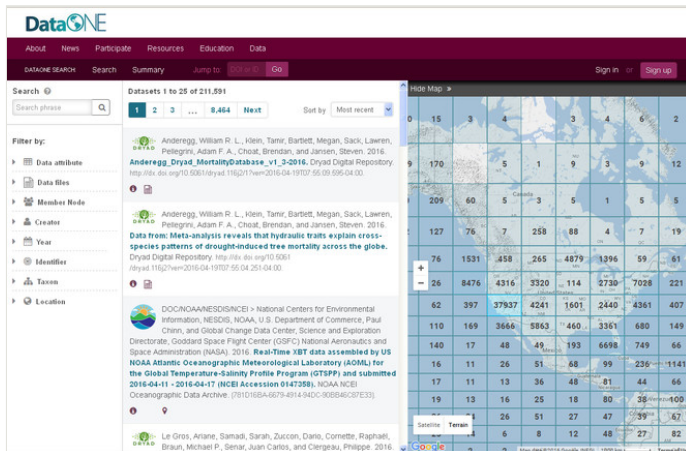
DataONE

About News Participate Resources Education Data

DATAONE SEARCH Search Summary Jump to DOI or ID Go Sign in or Sign up

Search

Search phrase

Filter by:

Data attribute

Data files

Member Node

Creator

Year

Identifier

Taxon

Location

Datasets 1 to 25 of 211,591

1 2 3 ... 8,464 Next

Sort by Most recent

Anderegg, William R. L., Klein, Tamir, Bartlett, Megan, Sack, Lawren, Pellegrini, Adam F. A., Choat, Brendan, and Jansen, Steven. 2016. Anderegg_Dryad_MortalityDatabase_v1_3-2016. Dryad Digital Repository. http://dx.doi.org/10.5061/dryad.116j2/1?ver=2016-04-19T07:55:09.596-04:00.

Anderegg, William R. L., Klein, Tamir, Bartlett, Megan, Sack, Lawren, Pellegrini, Adam F. A., Choat, Brendan, and Jansen, Steven. 2016. Data from: Meta-analysis reveals that hydraulic traits explain cross-species patterns of drought-induced tree mortality across the globe. Dryad Digital Repository. http://dx.doi.org/10.5061/dryad.116j2?ver=2016-04-19T07:55:04.251-04:00.

DOC/NOAA/NESDIS/NCEI > National Centers for Environmental Information, NESDIS, NOAA, U.S. Department of Commerce, Paul Chinn, and Global Change Data Center, Science and Exploration Directorate, Goddard Space Flight Center (GSFC) National Aeronautics and Space Administration (NASA). 2016. Real-Time XBT data assembled by US NOAA Atlantic Oceanographic Meteorological Laboratory (AOML) for the Global Temperature-Salinity Profile Program (GTSPP) and submitted 2016-04-11 - 2016-04-17 (NCEI Accession 0147358). NOAA NCEI Oceanographic Data Archive. {781D16BA-6679-4914-94DC-90BB46C87E33}.

Le Gros, Ariane, Samadi, Sarah, Zuccon, Dario, Cornette, Raphaël, Braun, Michael P., Senar, Juan Carlos, and Clergeau, Philippe. 2016.

Hide Map

10 5 3 4 1 6 2
9 170 5 1 9 3 9
5 209 60 5 3 5 1 5 5
127 76 7 258 88 4 7 19
76 1531 458 265 4879 1396 59 61
26 8476 4316 3320 114 2730 7028 221
62 397 37937 4241 1601 2440 4361 407
110 169 3666 5863 460 3361 680 149
140 17 48 49 193 6698 749 66
16 11 26 51 68 99 236 1141
17 11 13 36 48 81 44 266
19 13 16 25 18 80 58 68
26 26 27 47 39 67
6 8 12 48 27

Satellite Terrain

Google